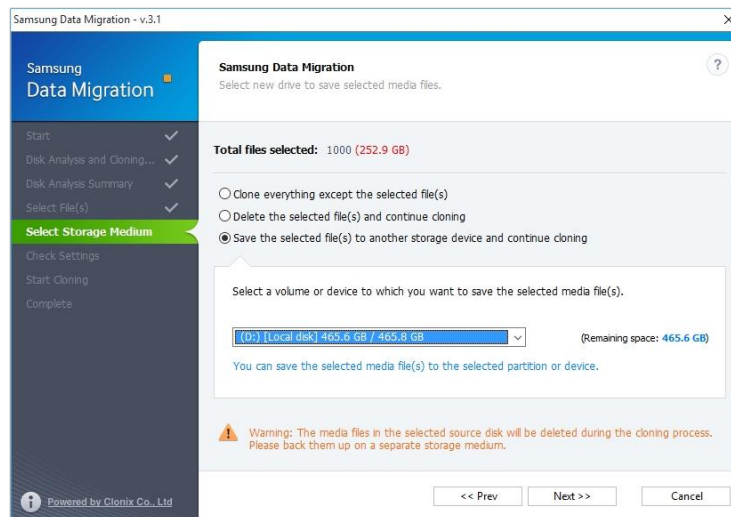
Samsung Data Migration - v.3.1

Samsung
Data Migration

Start
Disk Analysis and Cloning...
Disk Analysis Summary
Select File(s)
Select Storage Medium
Check Settings
Start Cloning
Complete

Powered by Clonix Co., Ltd

Samsung Data Migration
Select new drive to save selected media files.

?

Total files selected: 1000 (252.9 GB)

Clone everything except the selected file(s)
Delete the selected file(s) and continue cloning
Save the selected file(s) to another storage device and continue cloning

Select a volume or device to which you want to save the selected media file(s).

(D:) [Local disk] 465.6 GB / 465.8 GB

(Remaining space: 465.6 GB)

You can save the selected media file(s) to the selected partition or device.

Warning: The media files in the selected source disk will be deleted during the cloning process. Please back them up on a separate storage medium.

<< Prev
Next >>
Cancel